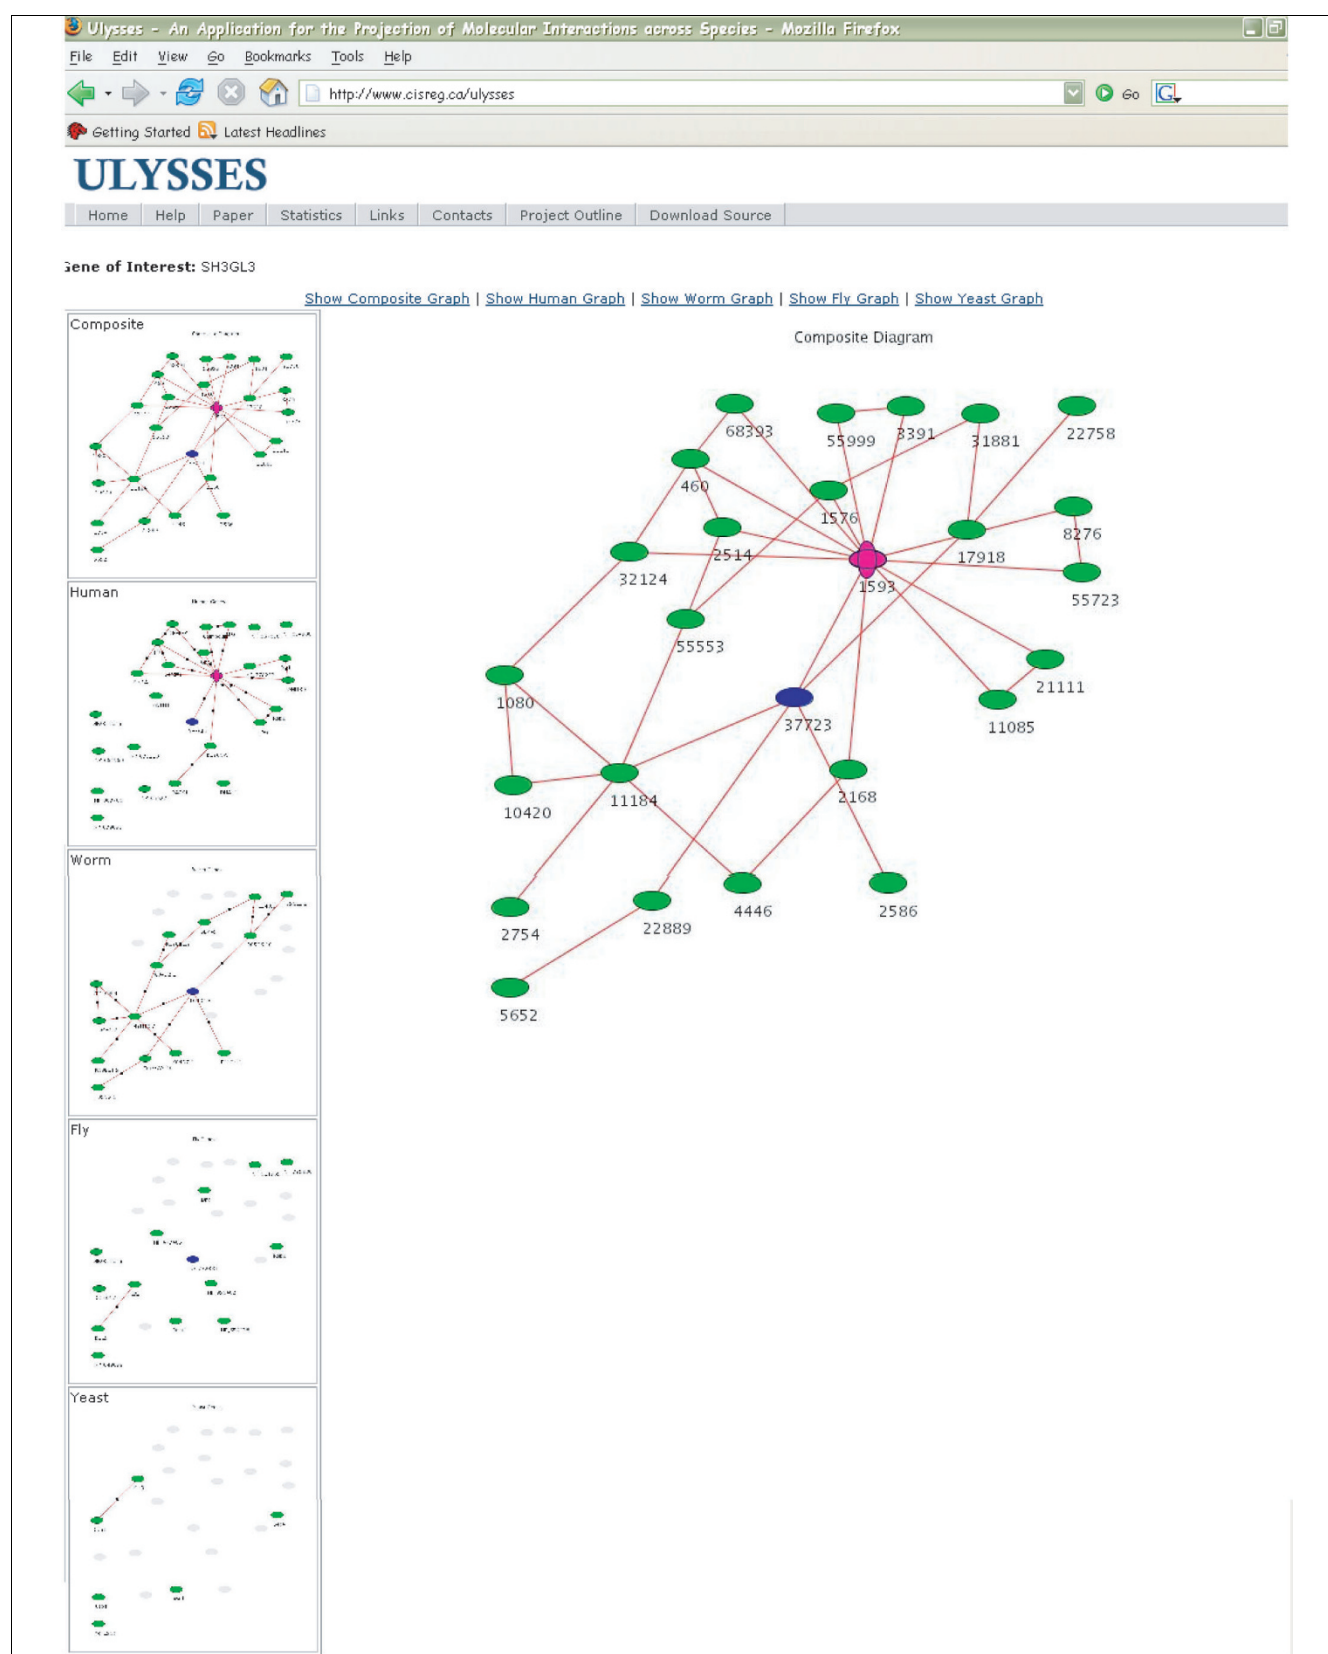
Ulysses - An Application for the Projection of Molecular Interactions across Species - Mozilla Firefox

File Edit View Go Bookmarks Tools Help

http://www.cisreg.ca/ulysses

Go

Getting Started Latest Headlines

ULYSSES

Home | Help | Paper | Statistics | Links | Contacts | Project Outline | Download Source

Gene of Interest: SH3GL3

Show Composite Graph | Show Human Graph | Show Worm Graph | Show Fly Graph | Show Yeast Graph

Composite

Human

Worm

Fly

Yeast

Composite Diagram

68393
55999
3391
31881
22758
460
1576
8276
2514
17918
32124
1593
55723
55553
21111
1080
37723
11085
2168
10420
11184
4446
2586
2754
22889
5652